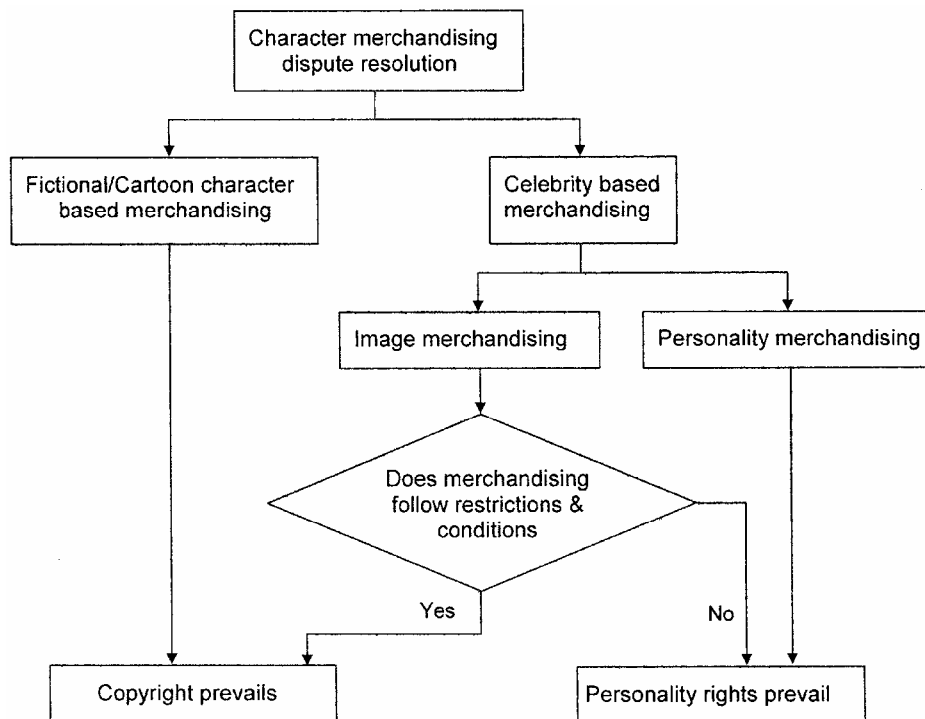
Character merchandising dispute resolution

Fictional/Cartoon character based merchandising

Celebrity based merchandising

Image merchandising

Personality merchandising

Does merchandising follow restrictions & conditions

Yes

No

Copyright prevails

Personality rights prevail